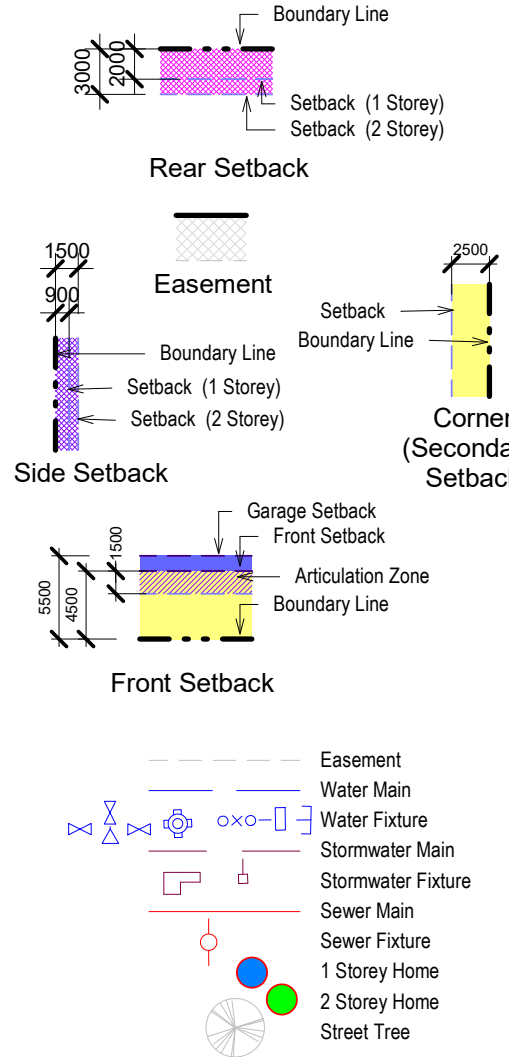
Boundary Line
3000
2000
Setback (1 Storey)
Setback (2 Storey)
Rear Setback

Easement

1500
900
Boundary Line
Setback (1 Storey)
Setback (2 Storey)
Side Setback

2500
Setback
Boundary Line
Corner
(Seconda
Setback

Garage Setback
Front Setback
1500
5500
4500
Articulation Zone
Boundary Line
Front Setback

Easement
Water Main
Water Fixture
Stormwater Main
Stormwater Fixture
Sewer Main
Sewer Fixture
1 Storey Home
2 Storey Home
Street Tree